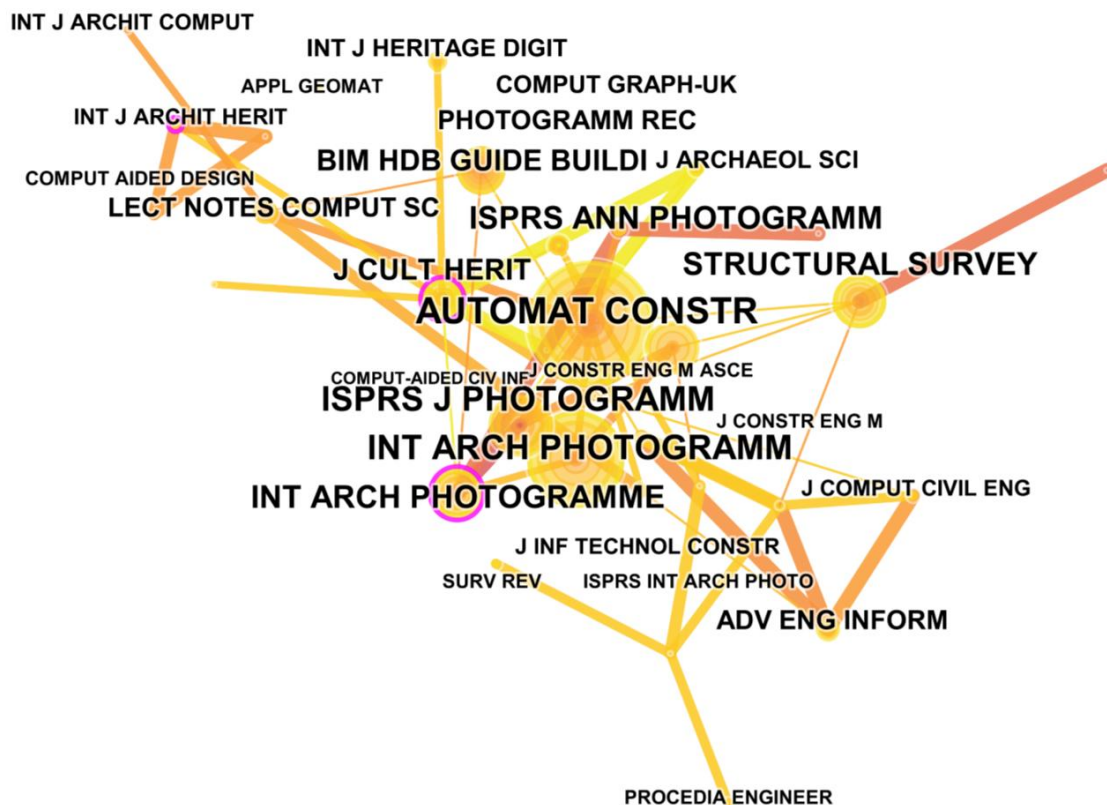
INT J ARCHIT COMPUT
INT J HERITAGE DIGIT
APPL GEOMAT
COMPUT GRAPH-UK
INT J ARCHIT HERIT
PHOTOGRAMM REC
BIM HDB GUIDE BUILDI
J ARCHAEOL SCI
COMPUT AIDED DESIGN
LECT NOTES COMPUT SC
ISPRS ANN PHOTOGRAMM
STRUCTURAL SURVEY
J CULT HERIT
AUTOMAT CONSTR
COMPUT-AIDED CIV INF
J CONSTR ENG M ASCE
ISPRS J PHOTOGRAMM
J CONSTR ENG M
INT ARCH PHOTOGRAMM
INT ARCH PHOTOGRAMME
J COMPUT CIVIL ENG
J INF TECHNOL CONSTR
SURV REV
ISPRS INT ARCH PHOTO
ADV ENG INFORM
PROCEDIA ENGINEER